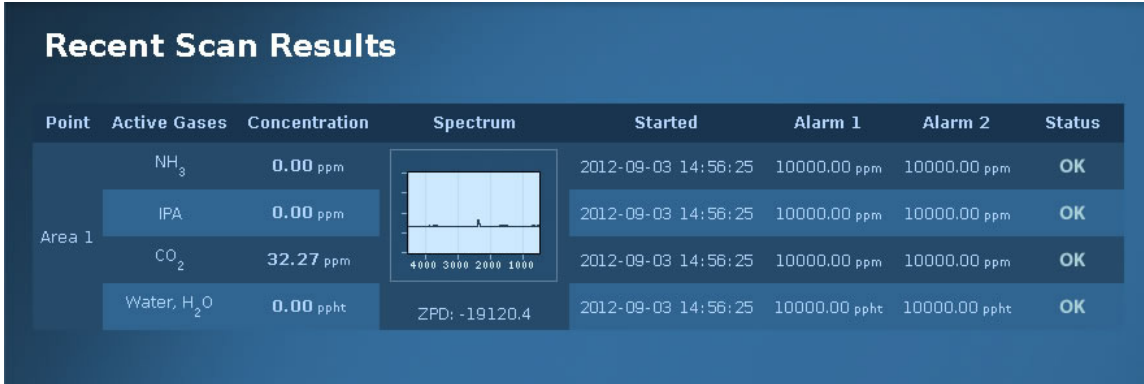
Recent Scan Results

| Point | Active Gases | Concentration | Spectrum | Started | Alarm 1 | Alarm 2 | Status |
|---|---|---|---|---|---|---|---|
| Area 1 | $NH_3$ | 0.00 ppm | 4000 3000 2000 1000 | 2012-09-03 14:56:25 | 10000.00 ppm | 10000.00 ppm | OK |
| | IPA | 0.00 ppm | | 2012-09-03 14:56:25 | 10000.00 ppm | 10000.00 ppm | OK |
| | $CO_2$ | 32.27 ppm | | 2012-09-03 14:56:25 | 10000.00 ppm | 10000.00 ppm | OK |
| | Water, $H_2O$ | 0.00 ppht | ZPD: -19120.4 | 2012-09-03 14:56:25 | 10000.00 ppht | 10000.00 ppht | OK |